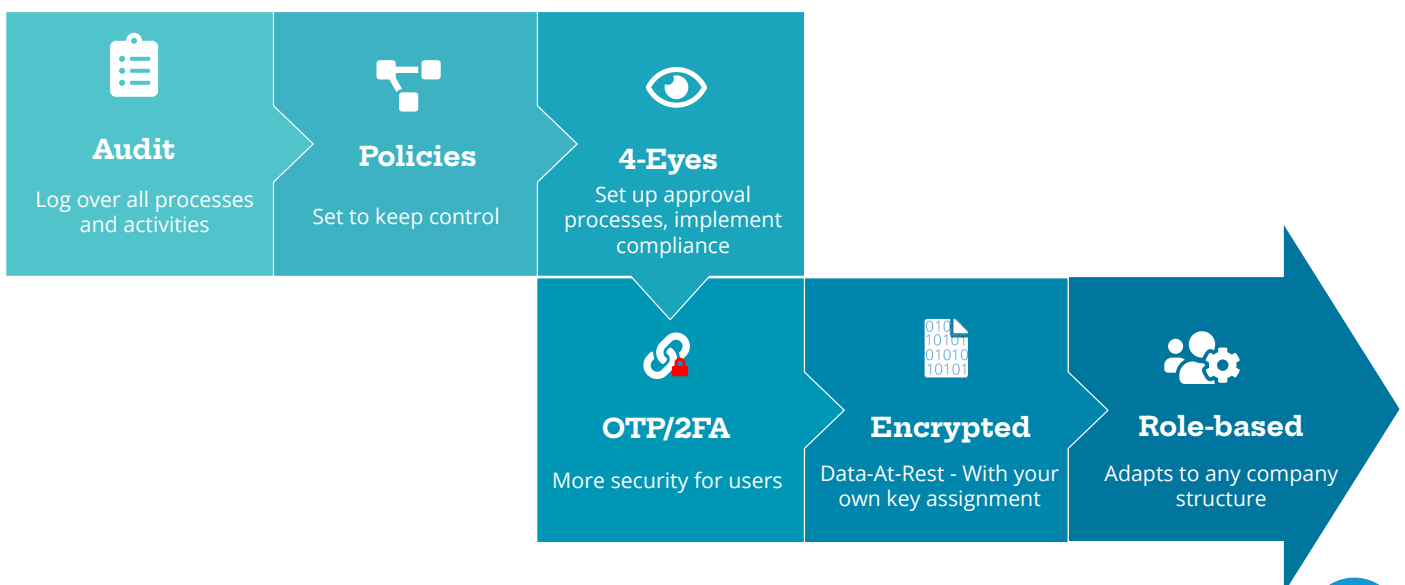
Audit

Log over all processes and activities

Policies

Set to keep control

4-Eyes

Set up approval processes, implement compliance

OTP/2FA

More security for users

010
10101
01010
10101

Encrypted

Data-At-Rest - With your own key assignment

Role-based

Adapts to any company structure